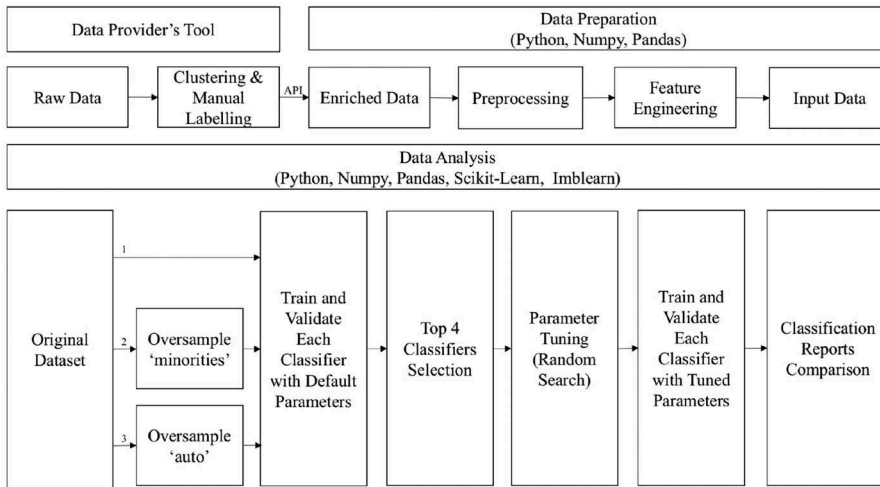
Data Provider's Tool

Data Preparation
(Python, Numpy, Pandas)

Raw Data

Clustering & Manual Labelling

API

Enriched Data

Preprocessing

Feature Engineering

Input Data

Data Analysis
(Python, Numpy, Pandas, Scikit-Learn, Imblearn)

Original Dataset

1

2

Oversample 'minorities'

3

Oversample 'auto'

Train and Validate Each Classifier with Default Parameters

Top 4 Classifiers Selection

Parameter Tuning (Random Search)

Train and Validate Each Classifier with Tuned Parameters

Classification Reports Comparison